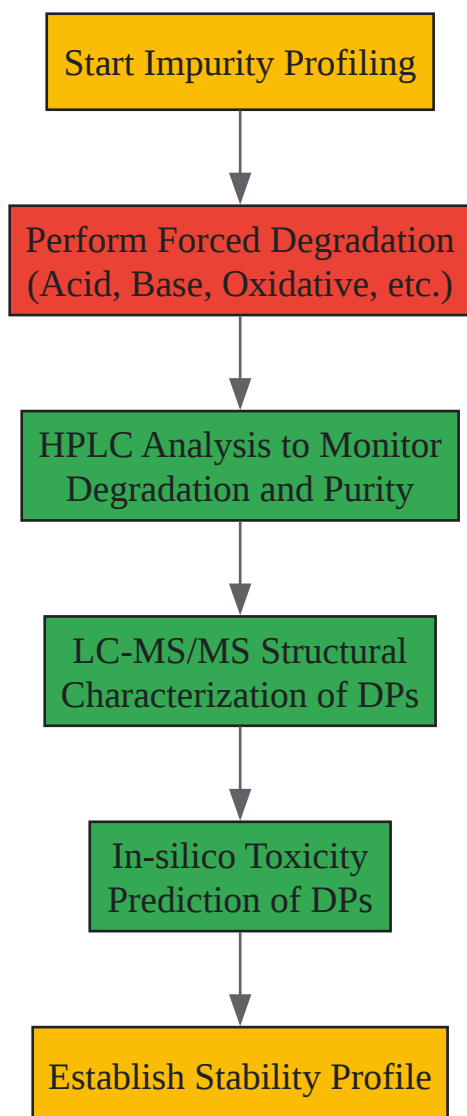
Start Impurity Profiling

Perform Forced Degradation (Acid, Base, Oxidative, etc.)

HPLC Analysis to Monitor Degradation and Purity

LC-MS/MS Structural Characterization of DPs

In-silico Toxicity Prediction of DPs

Establish Stability Profile